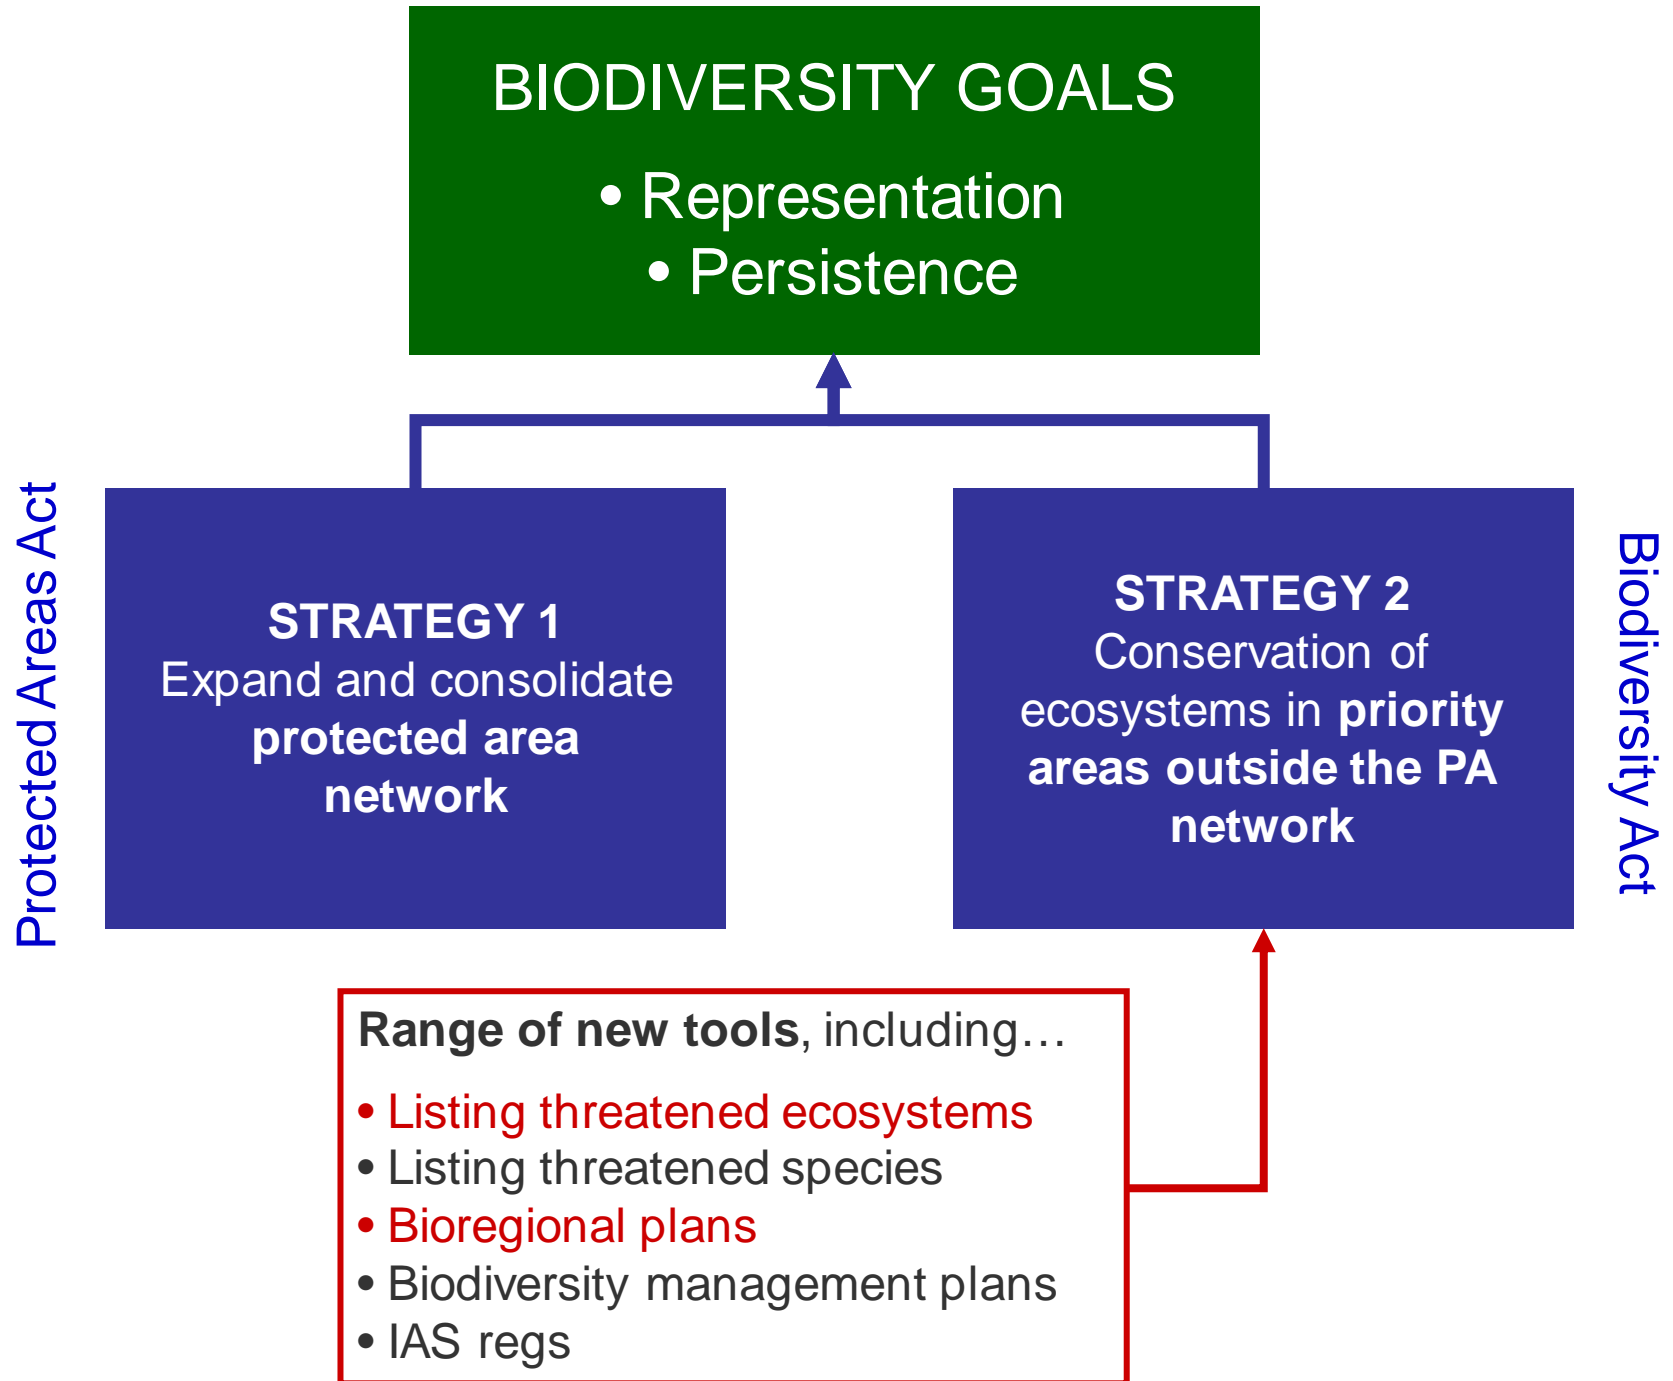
BIODIVERSITY GOALS

• Representation
• Persistence

Protected Areas Act

STRATEGY 1
Expand and consolidate **protected area network**

STRATEGY 2
Conservation of ecosystems in **priority areas outside the PA network**

Biodiversity Act

**Range of new tools**, including…

• Listing threatened ecosystems
• Listing threatened species
• Bioregional plans
• Biodiversity management plans
• IAS regs